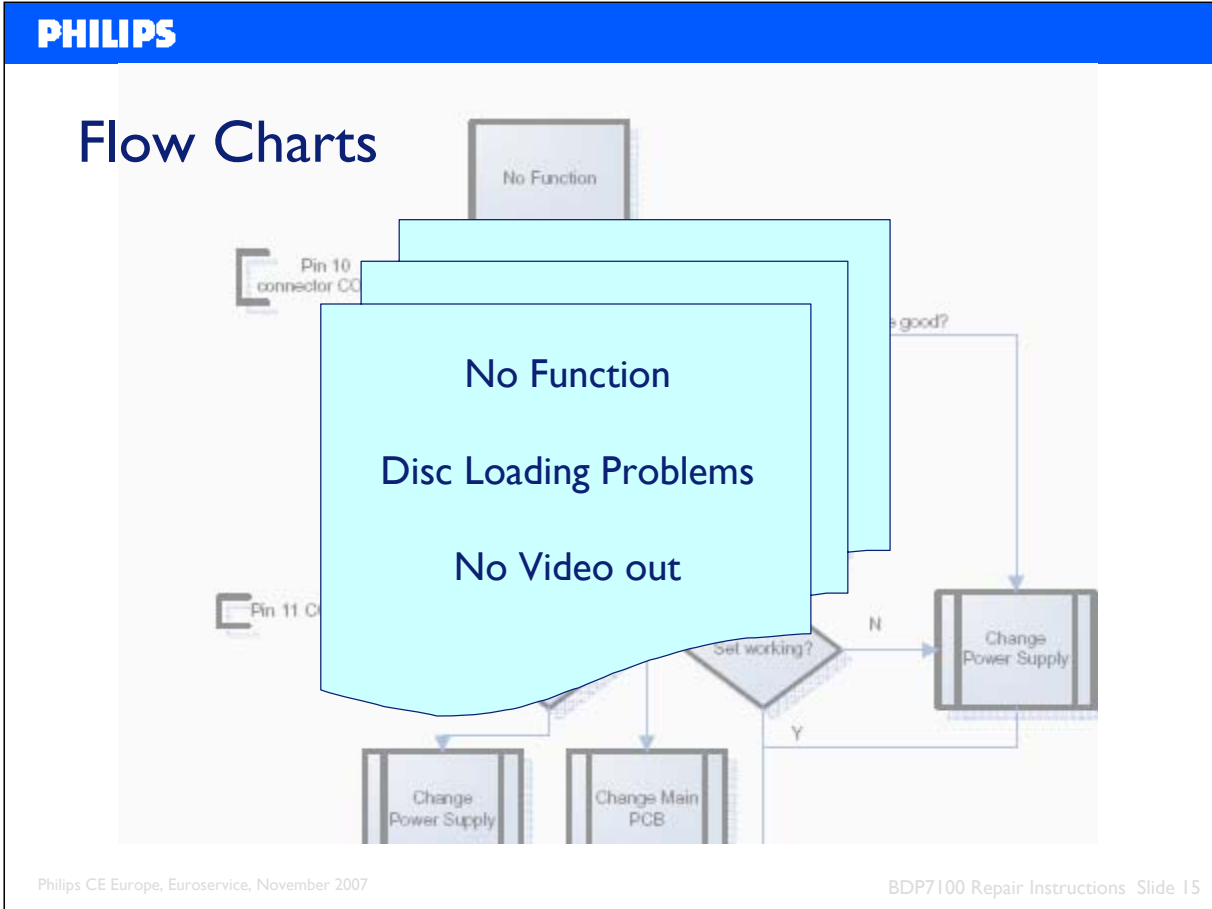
PHILIPS

Flow Charts

No Function

Pin 10 connector CO

e good?

No Function

Disc Loading Problems

No Video out

Pin 11 C

N

Set working?

Change Power Supply

Y

Change Power Supply

Change Main PCB

Philips CE Europe, Euroservice, November 2007

BDP7100 Repair Instructions Slide 15